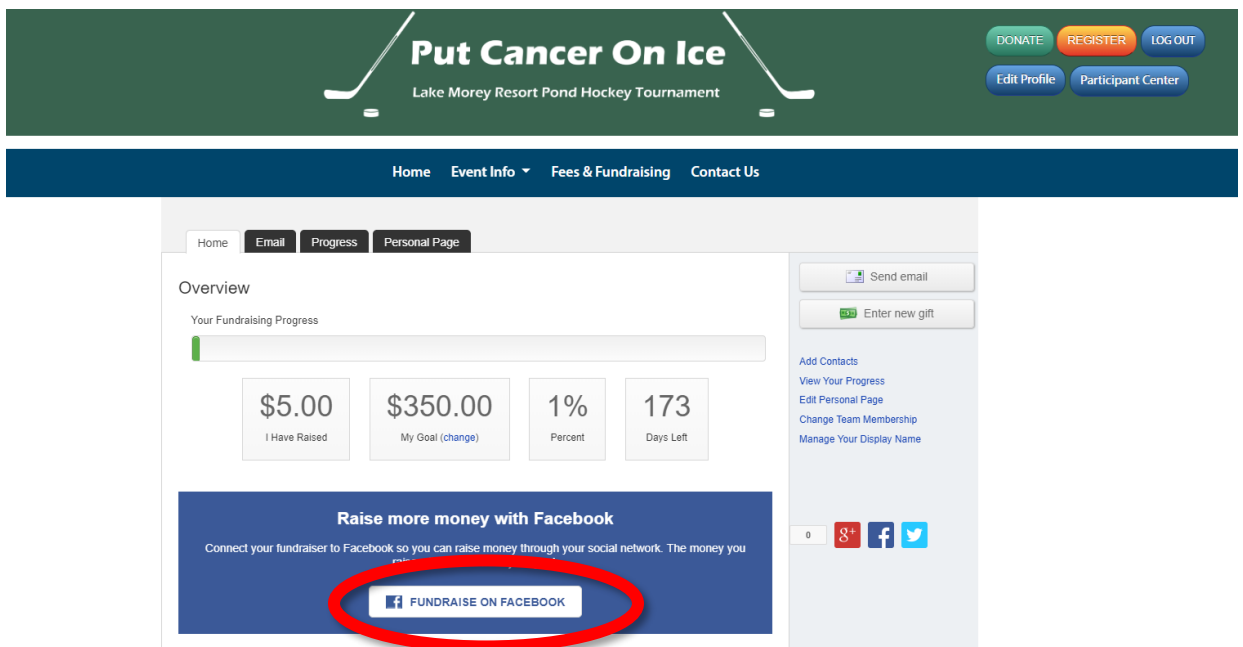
Put Cancer On Ice
Lake Morey Resort Pond Hockey Tournament

DONATE REGISTER LOG OUT
Edit Profile Participant Center

Home Event Info Fees & Fundraising Contact Us

Home Email Progress Personal Page

Overview

Your Fundraising Progress

| $5.00 | $350.00 | 1% | 173 |
|---|---|---|---|
| I Have Raised | My Goal (change) | Percent | Days Left |

Raise more money with Facebook

Connect your fundraiser to Facebook so you can raise money through your social network. The money you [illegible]

FUNDRAISE ON FACEBOOK

Send email
Enter new gift

Add Contacts
View Your Progress
Edit Personal Page
Change Team Membership
Manage Your Display Name

0